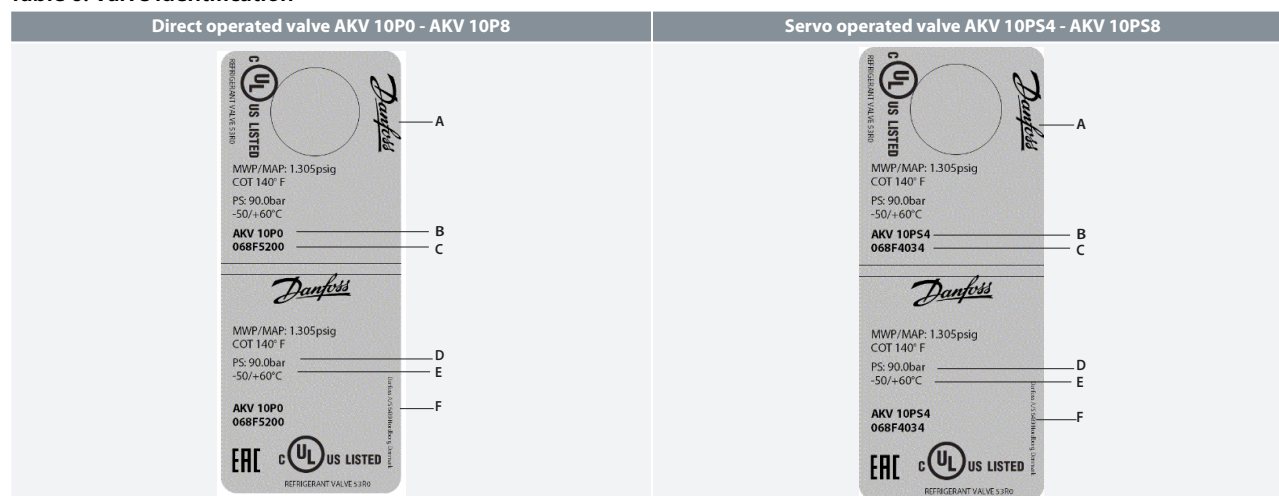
Table 3: Valve identification

| Direct operated valve AKV 10P0 - AKV 10P8 | Servo operated valve AKV 10PS4 - AKV 10PS8 |
|---|---|
| c UL US LISTED REFRIGERANT VALVE 53R0 Danfoss A MWP/MAP: 1.305psig COT 140° F PS: 90.0bar -50/+60°C AKV 10P0 B 068F5200 C Danfoss MWP/MAP: 1.305psig COT 140° F PS: 90.0bar D -50/+60°C E AKV 10P0 068F5200 F Danfoss A/S 6430 Nordborg Denmark EAC c UL US LISTED REFRIGERANT VALVE 53R0 | c UL US LISTED REFRIGERANT VALVE 53R0 Danfoss A MWP/MAP: 1.305psig COT 140° F PS: 90.0bar -50/+60°C AKV 10PS4 B 068F4034 C Danfoss MWP/MAP: 1.305psig COT 140° F PS: 90.0bar D -50/+60°C E AKV 10PS4 068F4034 F Danfoss A/S 6430 Nordborg Denmark EAC c UL US LISTED REFRIGERANT VALVE 53R0 |